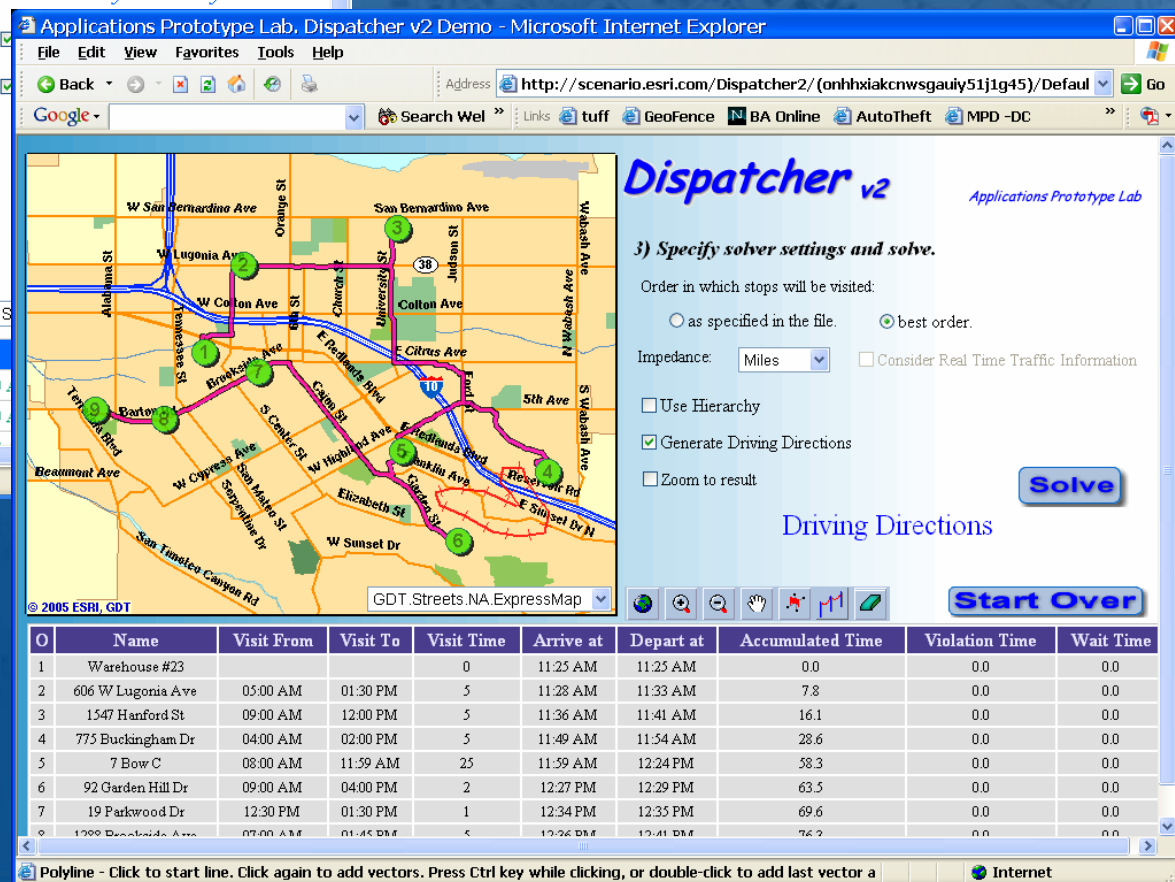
Applications Prototype Lab. Dispatcher v2 Demo - Microsoft Internet Explorer

File Edit View Favorites Tools Help

Back Address http://scenario.esri.com/Dispatcher2/(onhhxiakcnwsgauiy51j1g45)/Defaul Go

Google Search Wel » Links tuff GeoFence BA Online AutoTheft MPD -DC »

W San Bernardino Ave San Bernardino Ave W Lugonia Ave Orange St Alabama St Wabash Ave Judson St 38 Colton Ave W Colton Ave 6th St Church St University St Tennessee St E Redlands Blvd E Citrus Ave N Wabash Ave Brookside Ave 10 Eureka St 5th Ave S Wabash Ave Terracina Blvd Barton Cajon St S Center St E Redlands Blvd W Cypress Ave W Highland Ave Franklin Ave Reservoir Rd Beaumont Ave San Mateo St Garden St Serpentine Dr Elizabeth St E Sunset Dr N W Sunset Dr San Timoteo Canyon Rd © 2005 ESRI, GDT GDT.Streets.NA.ExpressMap

1 2 3 4 5 6 7 8 9

Dispatcher v2

Applications Prototype Lab

3) Specify solver settings and solve.

Order in which stops will be visited:

as specified in the file. best order.

Impedance: Miles Consider Real Time Traffic Information

Use Hierarchy

Generate Driving Directions

Zoom to result

Solve

Driving Directions

Start Over

| O | Name | Visit From | Visit To | Visit Time | Arrive at | Depart at | Accumulated Time | Violation Time | Wait Time |
|---|---|---|---|---|---|---|---|---|---|
| 1 | Warehouse #23 | | | 0 | 11:25 AM | 11:25 AM | 0.0 | 0.0 | 0.0 |
| 2 | 606 W Lugonia Ave | 05:00 AM | 01:30 PM | 5 | 11:28 AM | 11:33 AM | 7.8 | 0.0 | 0.0 |
| 3 | 1547 Hanford St | 09:00 AM | 12:00 PM | 5 | 11:36 AM | 11:41 AM | 16.1 | 0.0 | 0.0 |
| 4 | 775 Buckingham Dr | 04:00 AM | 02:00 PM | 5 | 11:49 AM | 11:54 AM | 28.6 | 0.0 | 0.0 |
| 5 | 7 Bow C | 08:00 AM | 11:59 AM | 25 | 11:59 AM | 12:24 PM | 58.3 | 0.0 | 0.0 |
| 6 | 92 Garden Hill Dr | 09:00 AM | 04:00 PM | 2 | 12:27 PM | 12:29 PM | 63.5 | 0.0 | 0.0 |
| 7 | 19 Parkwood Dr | 12:30 PM | 01:30 PM | 1 | 12:34 PM | 12:35 PM | 69.6 | 0.0 | 0.0 |
| 8 | 1288 Brookside Ave | 07:00 AM | 01:45 PM | 5 | 12:36 PM | 12:41 PM | 76.3 | 0.0 | 0.0 |

Polyline - Click to start line. Click again to add vectors. Press Ctrl key while clicking, or double-click to add last vector a Internet